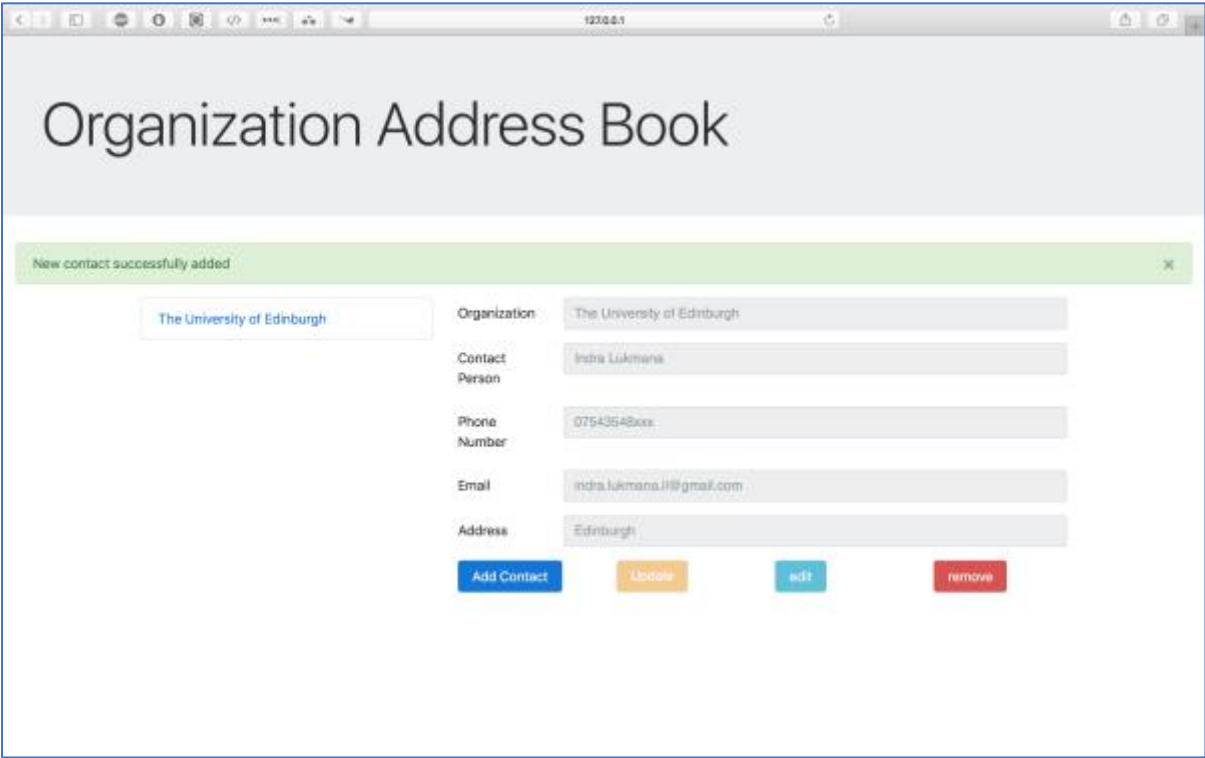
127.0.0.1

Organization Address Book

New contact successfully added

×

The University of Edinburgh

Organization The University of Edinburgh

Contact Person Indra Lukmana

Phone Number 07543548xxx

Email indra.lukmana.it@gmail.com

Address Edinburgh

Add Contact

Update

edit

remove